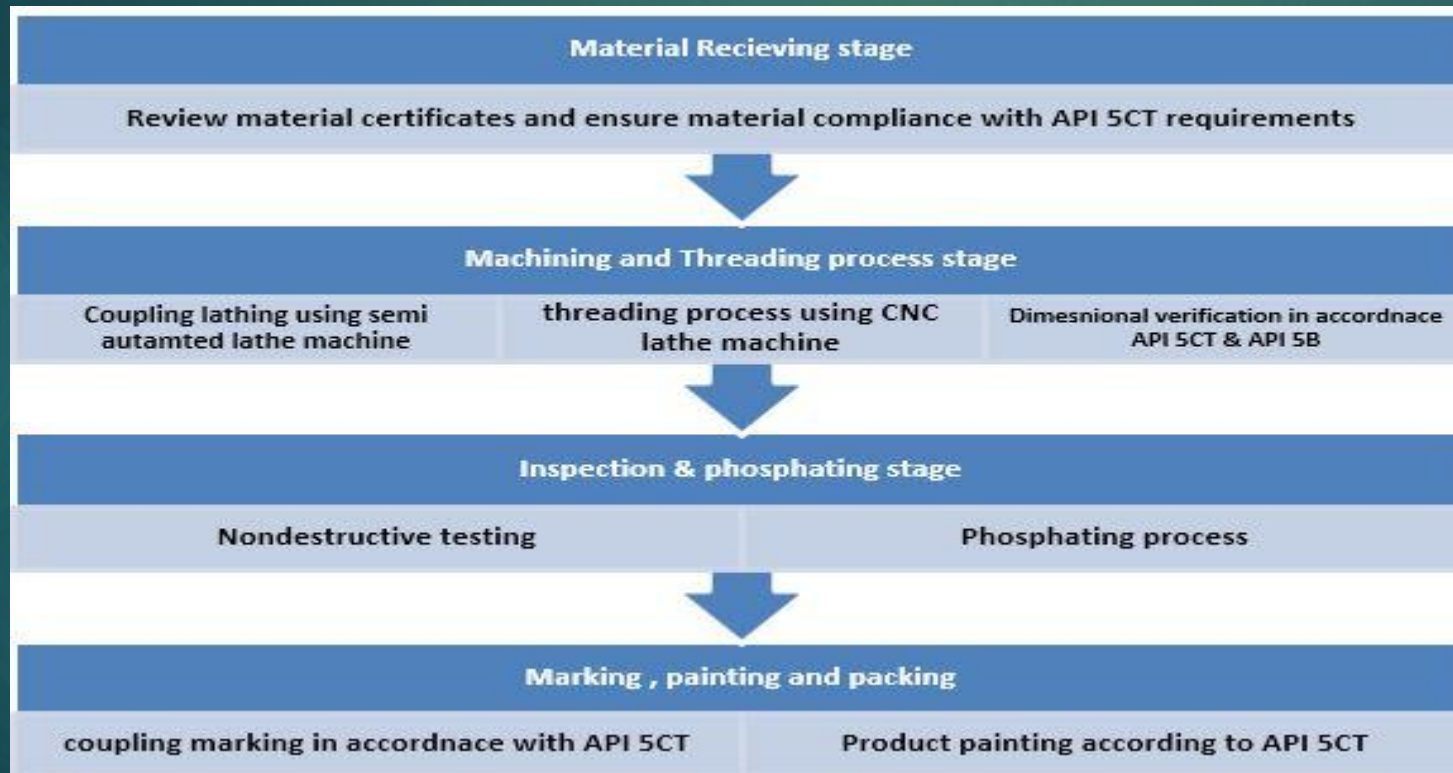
Material Recieving stage

Review material certificates and ensure material compliance with API 5CT requirements

Machining and Threading process stage

Coupling lathing using semi autamted lathe machine

threading process using CNC lathe machine

Dimesnional verification in accordnace API 5CT & API 5B

Inspection & phosphating stage

Nondestructive testing

Phosphating process

Marking , painting and packing

coupling marking in accordnace with API 5CT

Product painting according to API 5CT